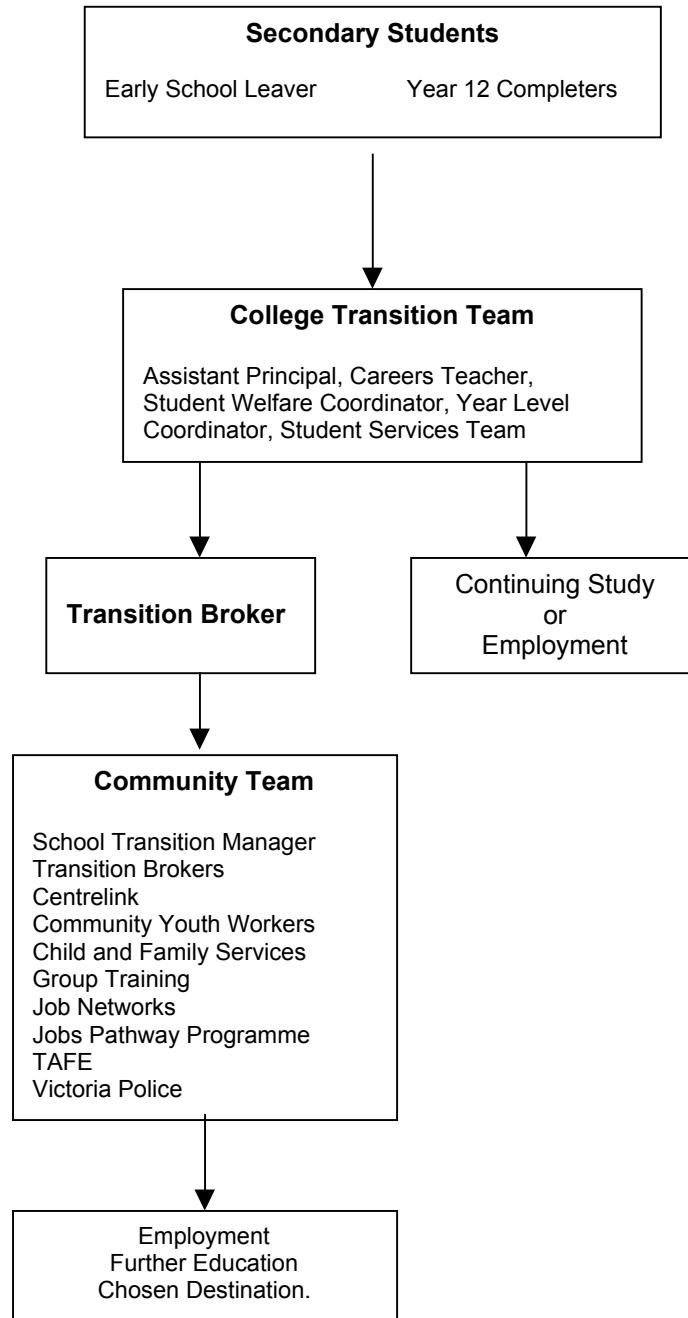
**Secondary Students**

Early School Leaver

Year 12 Completers

**College Transition Team**

Assistant Principal, Careers Teacher, Student Welfare Coordinator, Year Level Coordinator, Student Services Team

**Transition Broker**

Continuing Study
or
Employment

**Community Team**

School Transition Manager
Transition Brokers
Centrelink
Community Youth Workers
Child and Family Services
Group Training
Job Networks
Jobs Pathway Programme
TAFE
Victoria Police

Employment
Further Education
Chosen Destination.